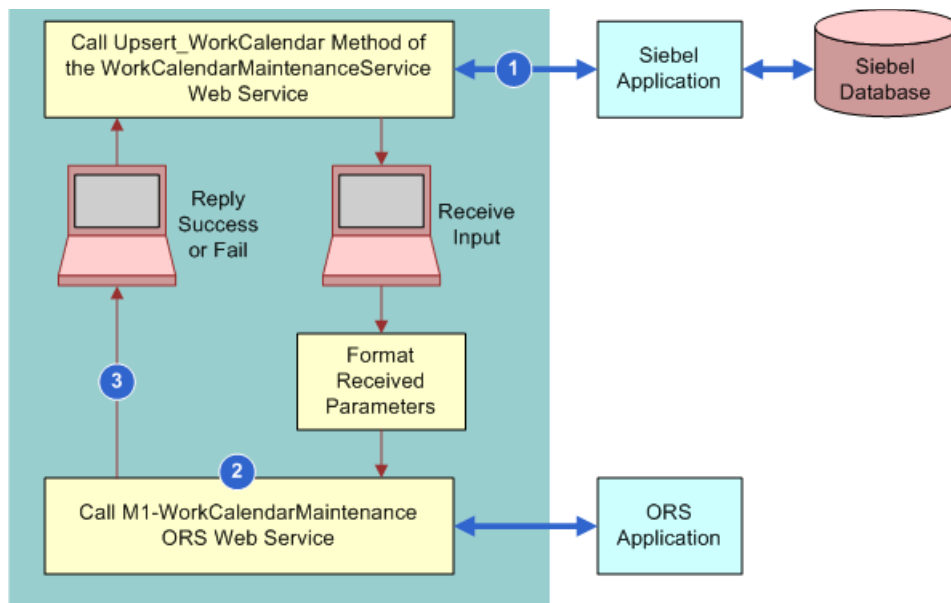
Call Upsert_WorkCalendar Method of the WorkCalendarMaintenanceService Web Service

1

Siebel Application

Siebel Database

Reply Success or Fail

Receive Input

Format Received Parameters

3

2

Call M1-WorkCalendarMaintenance ORS Web Service

ORS Application